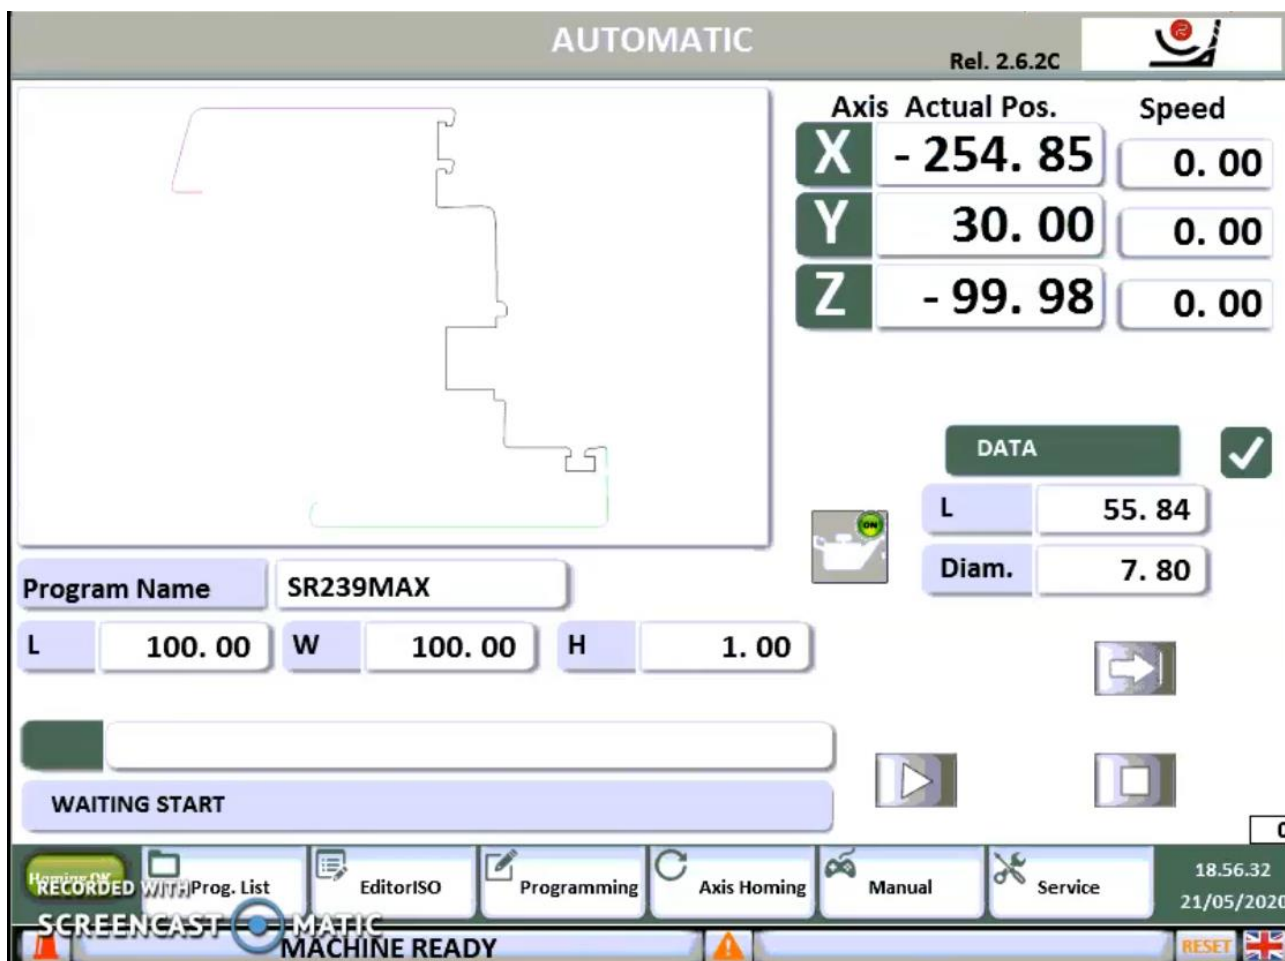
AUTOMATIC

Rel. 2.6.2C

Axis Actual Pos. Speed

| Axis | Actual Pos. | Speed |
|---|---|---|
| X | - 254. 85 | 0. 00 |
| Y | 30. 00 | 0. 00 |
| Z | - 99. 98 | 0. 00 |

DATA

ON

| L | 55. 84 |
|---|---|
| Diam. | 7. 80 |

Program Name SR239MAX

L 100. 00 W 100. 00 H 1. 00

WAITING START

Homing OK

RECORDED WITH

Prog. List EditorISO Programming Axis Homing Manual Service

18.56.32
21/05/2020

SCREENCAST MATIC

MACHINE READY

RESET